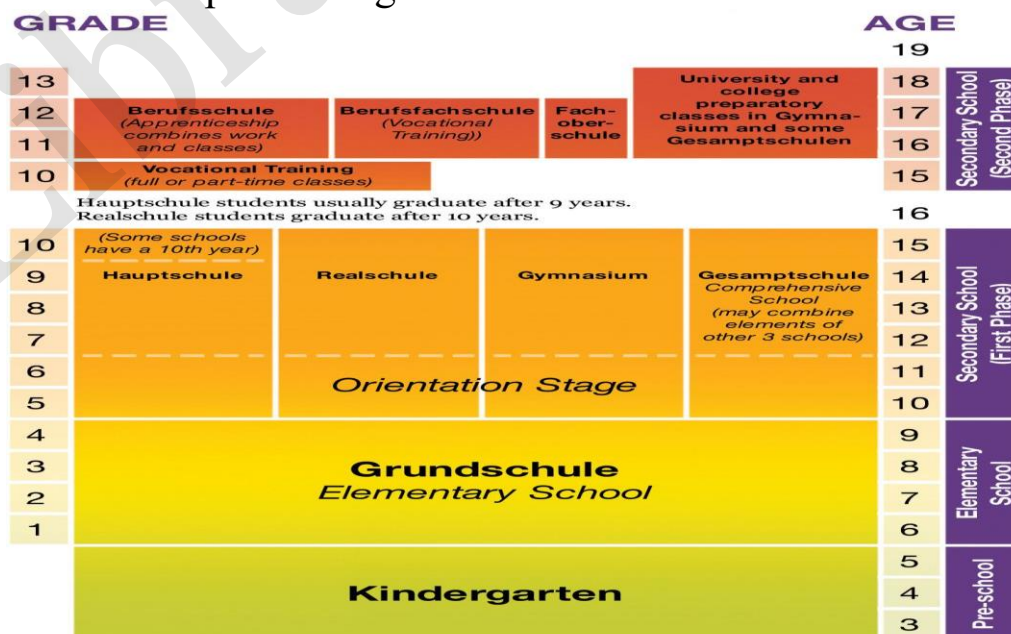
GRADE

AGE

19

13

12

11

10

Berufsschule
(Apprenticeship combines work and classes)

Berufsfachschule
(Vocational Training))

Fachoberschule

University and college preparatory classes in Gymnasium and some Gesamptschulen

18

17

16

15

Secondary School (Second Phase)

Vocational Training
(full or part-time classes)

Hauptschule students usually graduate after 9 years. Realschule students graduate after 10 years.

16

10

9

8

7

6

5

(Some schools have a 10th year)

Hauptschule

Realschule

Gymnasium

Gesamptschule
Comprehensive School
(may combine elements of other 3 schools)

Orientation Stage

15

14

13

12

11

10

Secondary School (First Phase)

4

3

2

1

Grundschule
Elementary School

9

8

7

6

Elementary School

Kindergarten

5

4

3

Pre-school